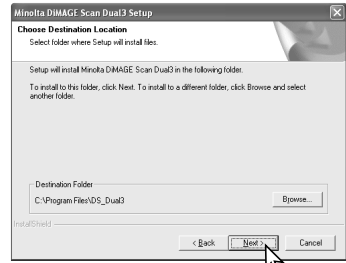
Minolta DiMAGE Scan Dual3 Setup

Choose Destination Location
Select folder where Setup will install files.

Setup will install Minolta DiMAGE Scan Dual3 in the following folder.

To install to this folder, click Next. To install to a different folder, click Browse and select another folder.

Destination Folder
C:\Program Files\DS_Dual3

Browse...

InstallShield

< Back

Next >

Cancel